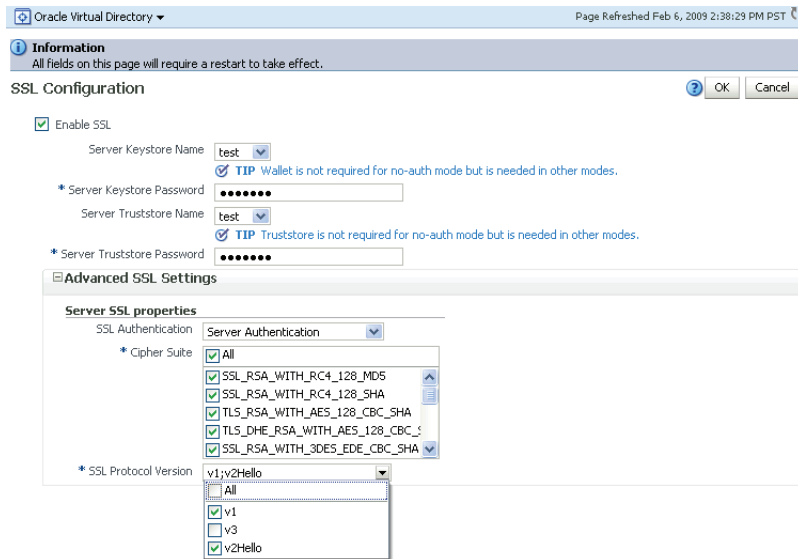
Oracle Virtual Directory ▾

Page Refreshed Feb 6, 2009 2:38:29 PM PST

Information
All fields on this page will require a restart to take effect.

SSL Configuration

OK Cancel

Enable SSL

Server Keystore Name test

TIP Wallet is not required for no-auth mode but is needed in other modes.

* Server Keystore Password •••••••

Server Truststore Name test

TIP Truststore is not required for no-auth mode but is needed in other modes.

* Server Truststore Password •••••••

Advanced SSL Settings

Server SSL properties

SSL Authentication Server Authentication

* Cipher Suite All

SSL_RSA_WITH_RC4_128_MD5
SSL_RSA_WITH_RC4_128_SHA
TLS_RSA_WITH_AES_128_CBC_SHA
TLS_DHE_RSA_WITH_AES_128_CBC_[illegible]
SSL_RSA_WITH_3DES_EDE_CBC_SHA

* SSL Protocol Version v1;v2Hello

All
v1
v3
v2Hello